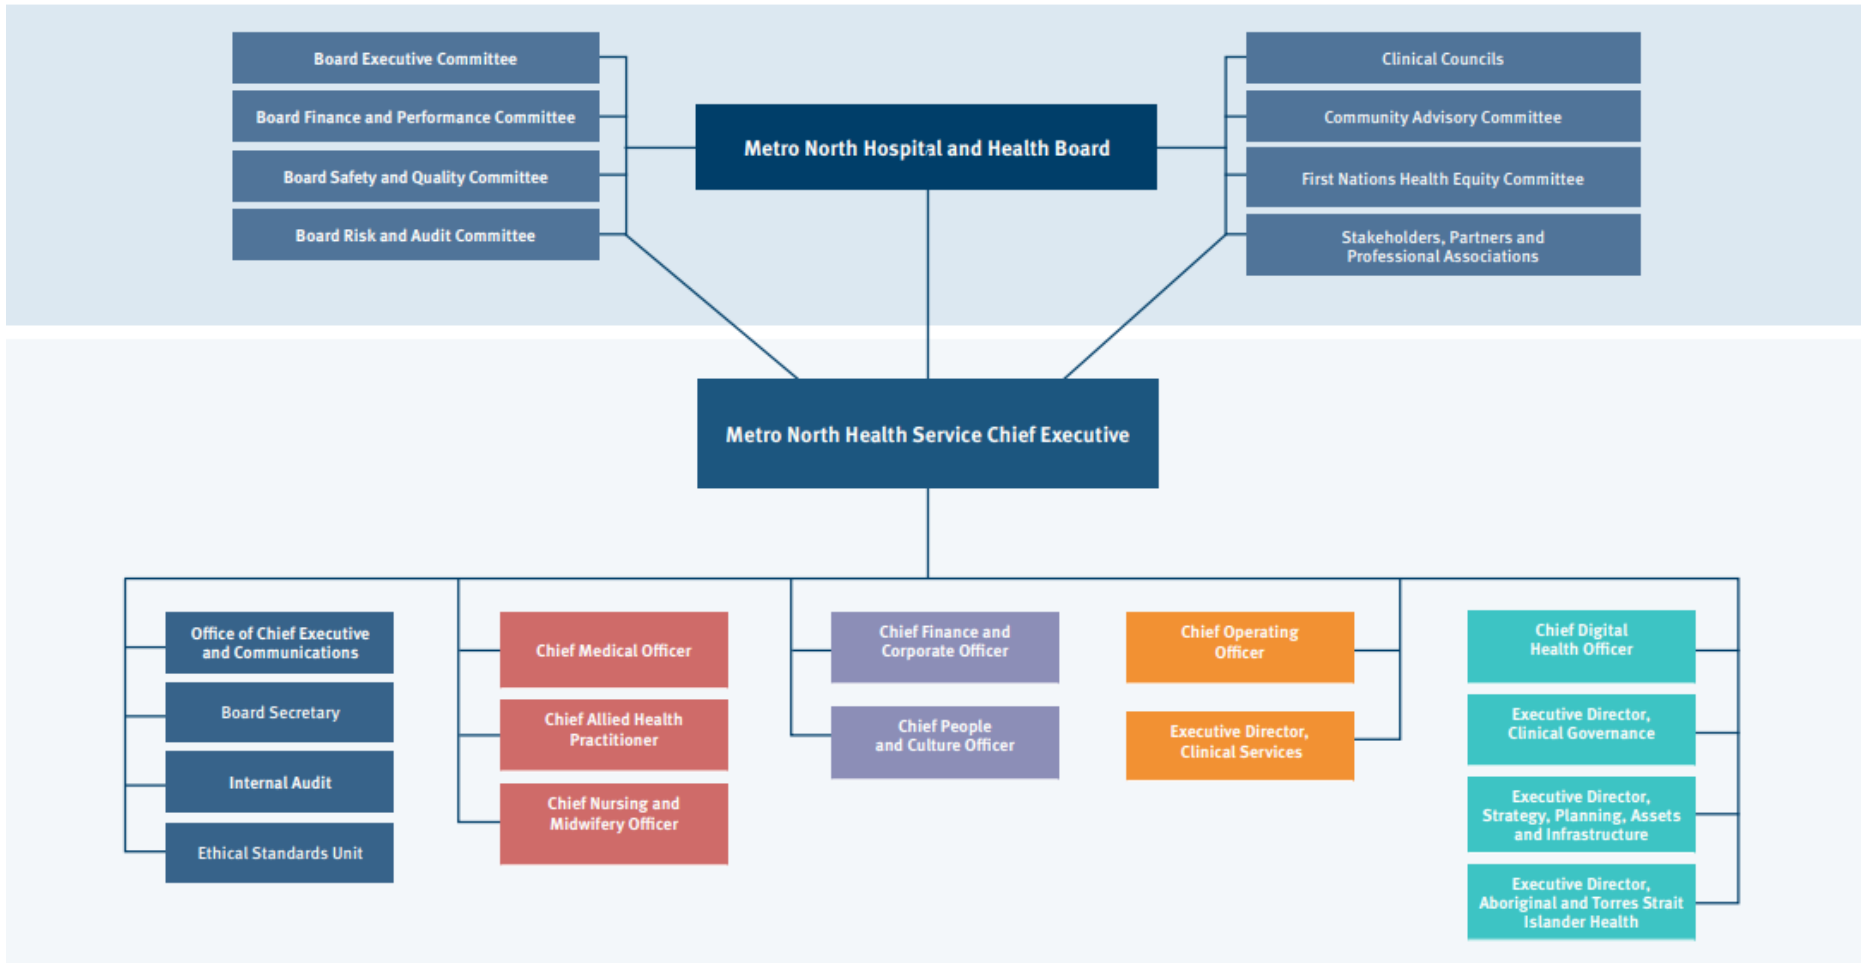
Board Executive Committee

Board Finance and Performance Committee

Board Safety and Quality Committee

Board Risk and Audit Committee

Metro North Hospital and Health Board

Clinical Councils

Community Advisory Committee

First Nations Health Equity Committee

Stakeholders, Partners and Professional Associations

Metro North Health Service Chief Executive

Office of Chief Executive and Communications

Board Secretary

Internal Audit

Ethical Standards Unit

Chief Medical Officer

Chief Allied Health Practitioner

Chief Nursing and Midwifery Officer

Chief Finance and Corporate Officer

Chief People and Culture Officer

Chief Operating Officer

Executive Director, Clinical Services

Chief Digital Health Officer

Executive Director, Clinical Governance

Executive Director, Strategy, Planning, Assets and Infrastructure

Executive Director, Aboriginal and Torres Strait Islander Health